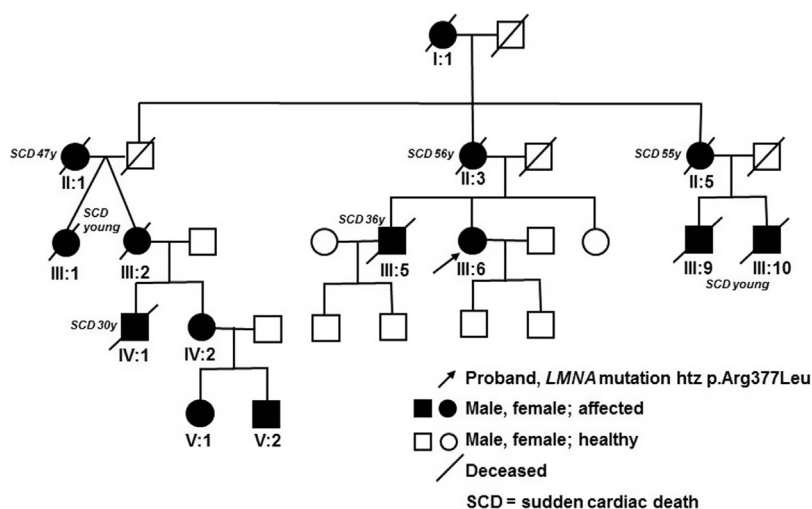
I:1

SCD 47y
II:1

SCD young

III:1

III:2

SCD 30y
IV:1

IV:2

V:1

V:2

SCD 56y
II:3

SCD 36y
III:5

III:6

SCD 55y
II:5

III:9

III:10
SCD young

Proband, *LMNA* mutation htz p.Arg377Leu
Male, female; affected
Male, female; healthy
Deceased
SCD = sudden cardiac death